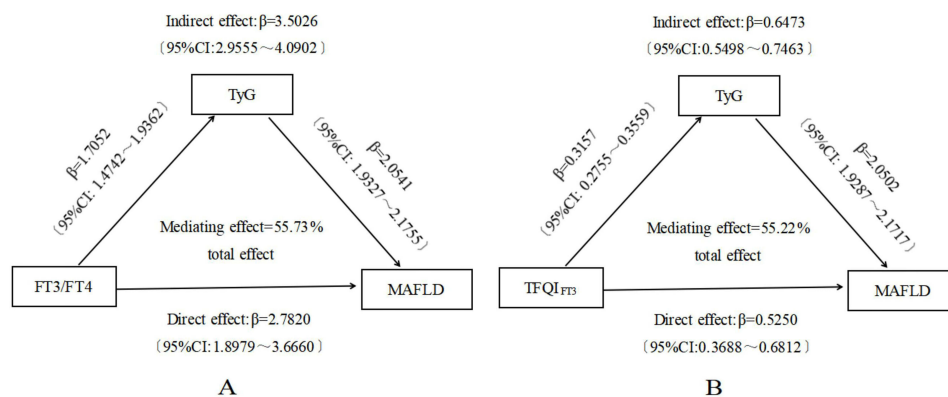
Indirect effect: β=3.5026
（95%CI:2.9555～4.0902）

TyG

β=1.7052
（95%CI: 1.4742～1.9362）

β=2.0541
（95%CI: 1.9327～2.1755）

Mediating effect=55.73%
total effect

FT3/FT4

MAFLD

Direct effect: β=2.7820
（95%CI:1.8979～3.6660）

A

Indirect effect: β=0.6473
（95%CI:0.5498～0.7463）

TyG

β=0.3157
（95%CI: 0.2755～0.3559）

β=2.0502
（95%CI: 1.9287～2.1717）

Mediating effect=55.22%
total effect

TFQI$_{FT3}$

MAFLD

Direct effect: β=0.5250
（95%CI:0.3688～0.6812）

B